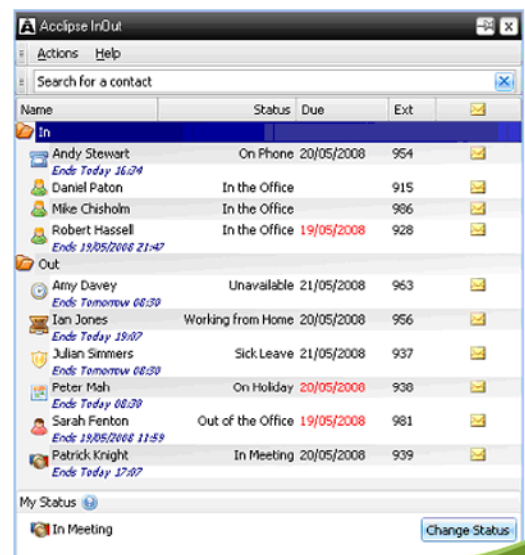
Acclipse InOut

Actions Help

Search for a contact

| Name | Status | Due | Ext |
|---|---|---|---|
| In | | | |
| Andy Stewart<br>Ends Today 16:24 | On Phone | 20/05/2008 | 954 |
| Daniel Paton | In the Office | | 915 |
| Mike Chisholm | In the Office | | 986 |
| Robert Hassell<br>Ends 19/05/2008 21:47 | In the Office | 19/05/2008 | 928 |
| Out | | | |
| Amy Davey<br>Ends Tomorrow 08:30 | Unavailable | 21/05/2008 | 963 |
| Ian Jones<br>Ends Today 19:07 | Working from Home | 20/05/2008 | 956 |
| Julian Simmers<br>Ends Tomorrow 08:30 | Sick Leave | 21/05/2008 | 937 |
| Peter Mah<br>Ends Today 08:30 | On Holiday | 20/05/2008 | 938 |
| Sarah Fenton<br>Ends 19/05/2008 11:59 | Out of the Office | 19/05/2008 | 981 |
| Patrick Knight<br>Ends Today 17:07 | In Meeting | 20/05/2008 | 939 |

My Status

In Meeting

Change Status